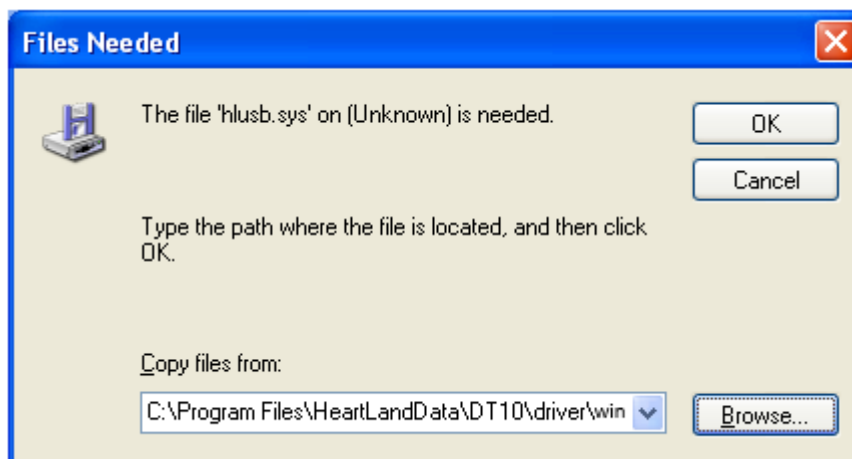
Files Needed

The file 'hlusb.sys' on (Unknown) is needed.

OK

Cancel

Type the path where the file is located, and then click OK.

Copy files from:

C:\Program Files\HeartLandData\DT10\driver\win

Browse...